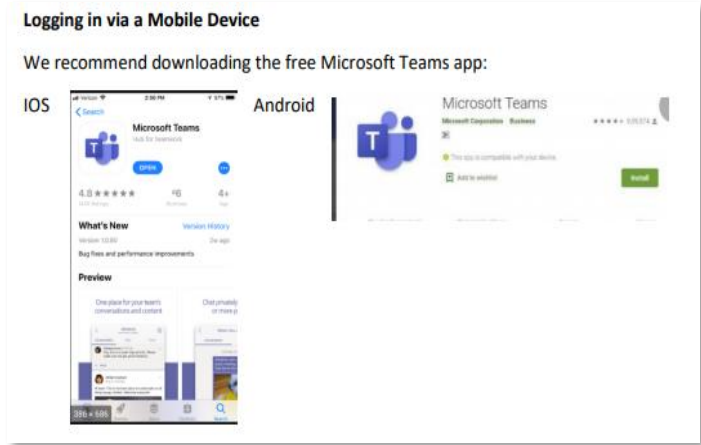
Logging in via a Mobile Device

We recommend downloading the free Microsoft Teams app:

IOS

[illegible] 2:50 PM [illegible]

< Search

Microsoft Teams

Hub for teamwork

OPEN

4.8 ★★★★★

#6

4+

What's New

Version History

Version 10.80

2w ago

Bug fixes and performance improvements

Preview

One place for your team's conversations and content

Chat privately or more p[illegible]

286 × 586

Android

Microsoft Teams

Microsoft Corporation Business

★★★★ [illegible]

This app is compatible with your device.

Add to wishlist

Install